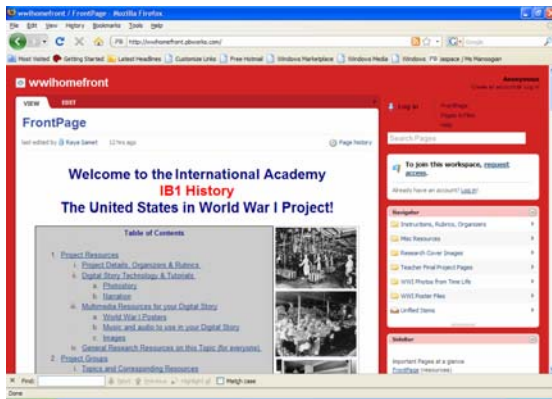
wwwihomefront / FrontPage Mozilla Firefox

File Edit View History Bookmarks Tools Help

http://wwihomefront.pbworks.com/

Most Visited Getting Started Latest Headlines Customize Links Free Hotmail Windows Marketplace Windows Media Windows PB iaspace | My Homepage

wwihomefront

Anonymous

VIEW EDIT

FrontPage

last edited by Raya Samet 12 hrs ago

Page history

Log in

FrontPage

Pages & Files

Help

Search Pages

To join this workspace, request access.

Already have an account? Log in!

Welcome to the International Academy
IB1 History
The United States in World War I Project!

Table of Contents

1. Project Resources
i. Project Details, Organizers & Rubrics
ii. Digital Story Technology & Tutorials
a. Photostory
b. Narration
iii. Multimedia Resources for your Digital Story
a. World War I Posters
b. Music and audio to use in your Digital Story
c. Images
iv. General Research Resources on this Topic (for everyone)
2. Project Groups
i. Topics and Corresponding Resources

Navigator

Instructions, Rubrics, Organizers

Misc Resources

Research Cover Images

Teacher Final Project Pages

WWI Photos from Time Life

WWI Poster Files

Unfiled Items

Sidebar

Important Pages at a glance
FrontPage (resources)

Find:

Next Previous Highlight all Match case

Done